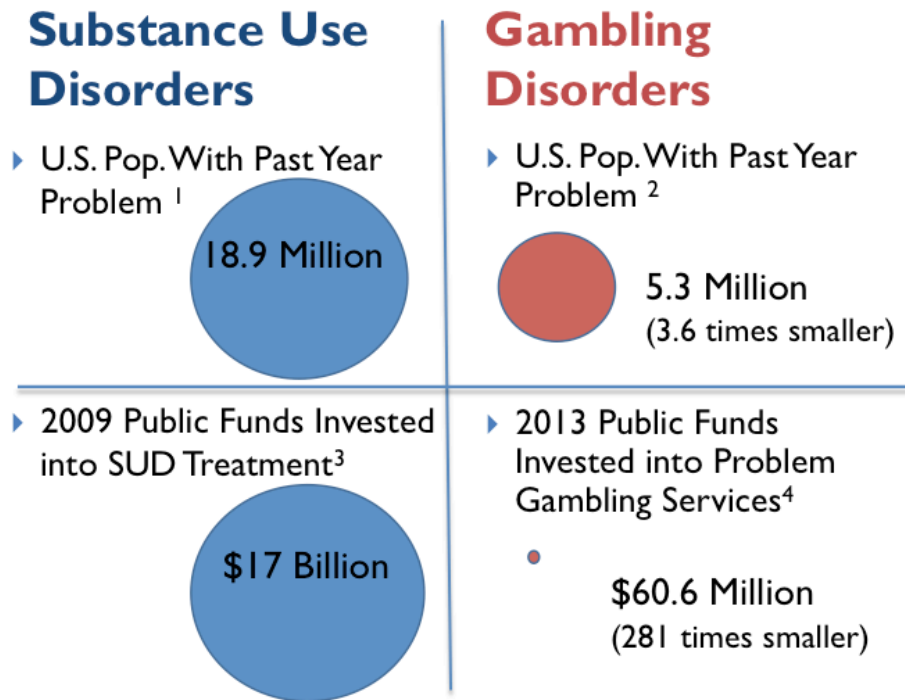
Substance Use Disorders

U.S. Pop. With Past Year Problem $^1$

18.9 Million

Gambling Disorders

U.S. Pop. With Past Year Problem $^2$

5.3 Million
(3.6 times smaller)

2009 Public Funds Invested into SUD Treatment$^3$

$17 Billion

2013 Public Funds Invested into Problem Gambling Services$^4$

$60.6 Million
(281 times smaller)